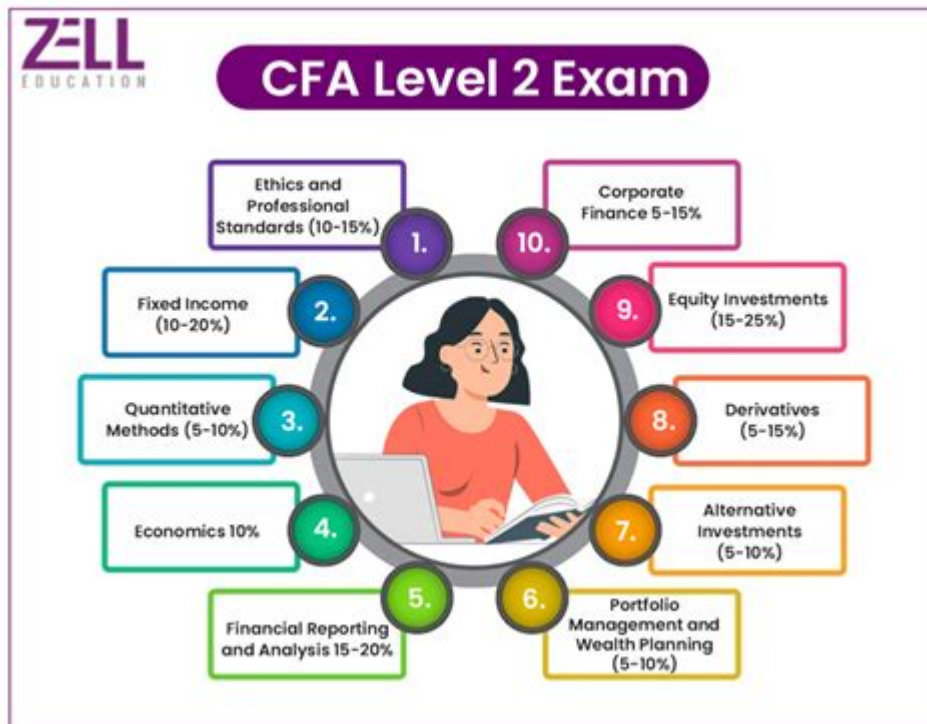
ZELL
EDUCATION

CFA Level 2 Exam

1. Ethics and Professional Standards (10-15%)

10. Corporate Finance 5-15%

2. Fixed Income (10-20%)

9. Equity Investments (15-25%)

3. Quantitative Methods (5-10%)

8. Derivatives (5-15%)

4. Economics 10%

7. Alternative Investments (5-10%)

5. Financial Reporting and Analysis 15-20%

6. Portfolio Management and Wealth Planning (5-10%)